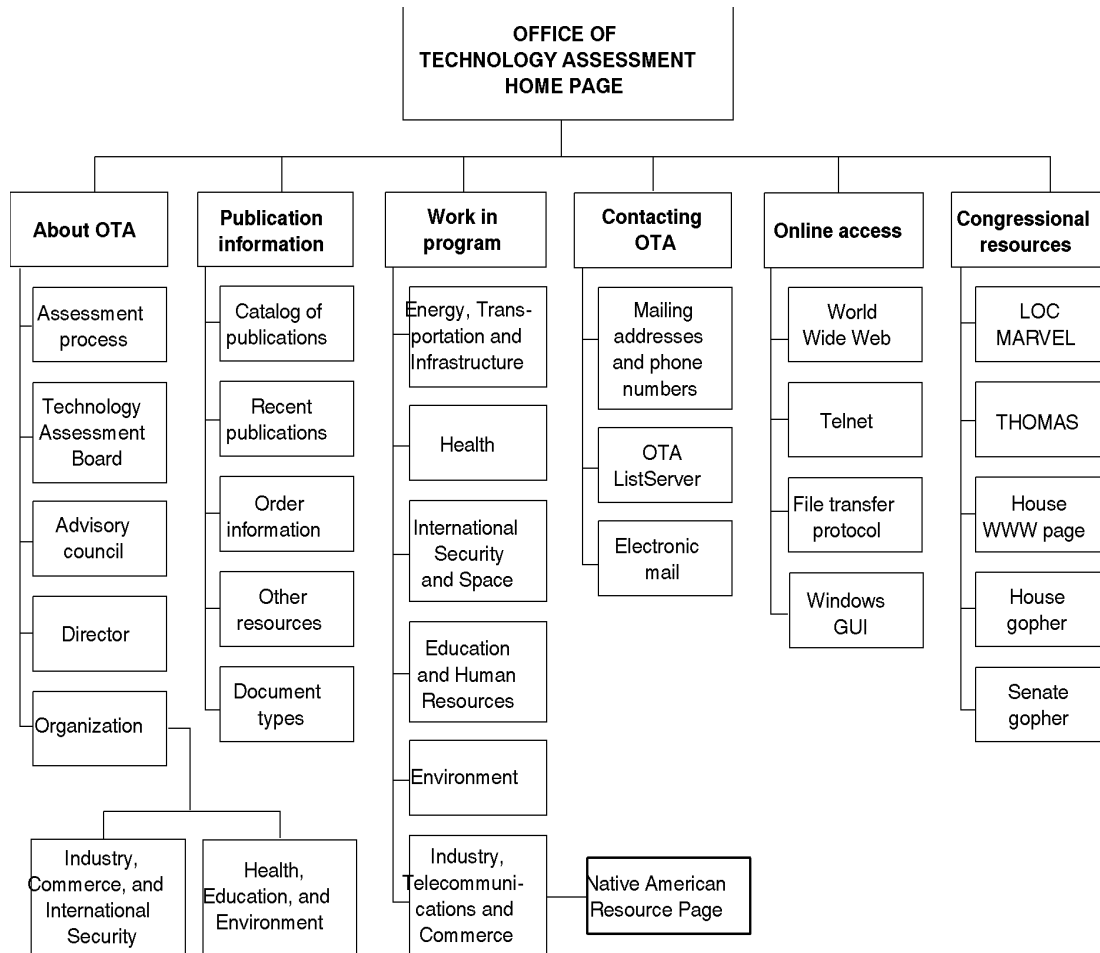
OFFICE OF TECHNOLOGY ASSESSMENT HOME PAGE

About OTA

Assessment process

Technology Assessment Board

Advisory council

Director

Organization

Industry, Commerce, and International Security

Health, Education, and Environment

Publication information

Catalog of publications

Recent publications

Order information

Other resources

Document types

Work in program

Energy, Transportation and Infrastructure

Health

International Security and Space

Education and Human Resources

Environment

Industry, Telecommunications and Commerce

Native American Resource Page

Contacting OTA

Mailing addresses and phone numbers

OTA ListServer

Electronic mail

Online access

World Wide Web

Telnet

File transfer protocol

Windows GUI

Congressional resources

LOC MARVEL

THOMAS

House WWW page

House gopher

Senate gopher